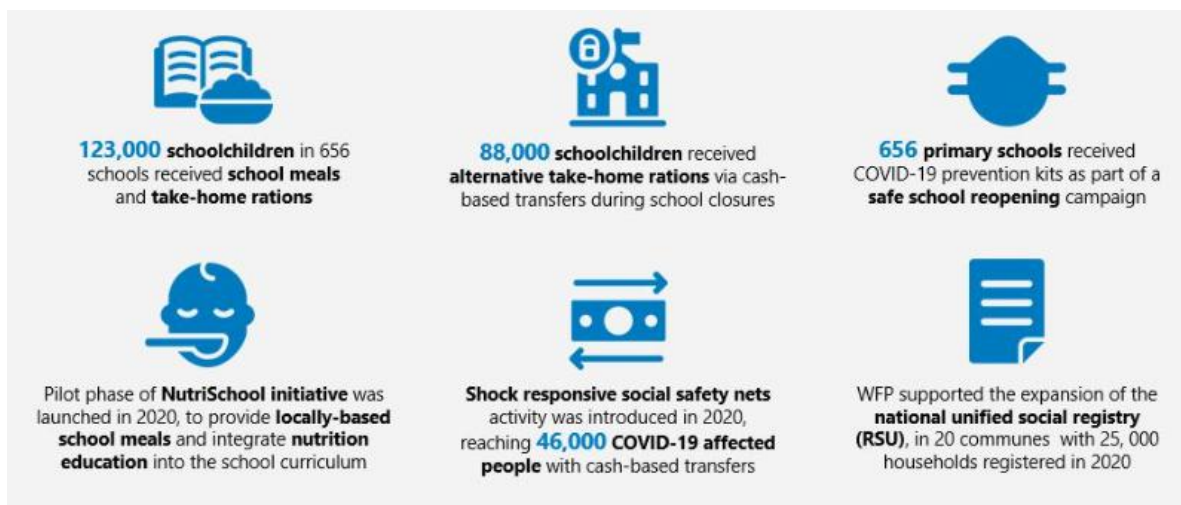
123,000 schoolchildren in 656 schools received school meals and take-home rations

88,000 schoolchildren received alternative take-home rations via cash-based transfers during school closures

656 primary schools received COVID-19 prevention kits as part of a safe school reopening campaign

Pilot phase of NutriSchool initiative was launched in 2020, to provide locally-based school meals and integrate nutrition education into the school curriculum

Shock responsive social safety nets activity was introduced in 2020, reaching 46,000 COVID-19 affected people with cash-based transfers

WFP supported the expansion of the national unified social registry (RSU), in 20 communes with 25, 000 households registered in 2020